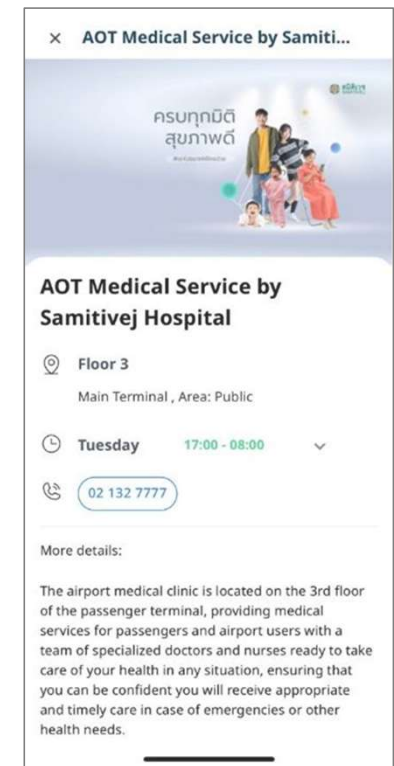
× AOT Medical Service by Samiti...

ครบทุกมิติ สุขภาพดี

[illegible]

AOT Medical Service by Samitivej Hospital

Floor 3

Main Terminal , Area: Public

Tuesday 17:00 - 08:00

02 132 7777

More details:

The airport medical clinic is located on the 3rd floor of the passenger terminal, providing medical services for passengers and airport users with a team of specialized doctors and nurses ready to take care of your health in any situation, ensuring that you can be confident you will receive appropriate and timely care in case of emergencies or other health needs.